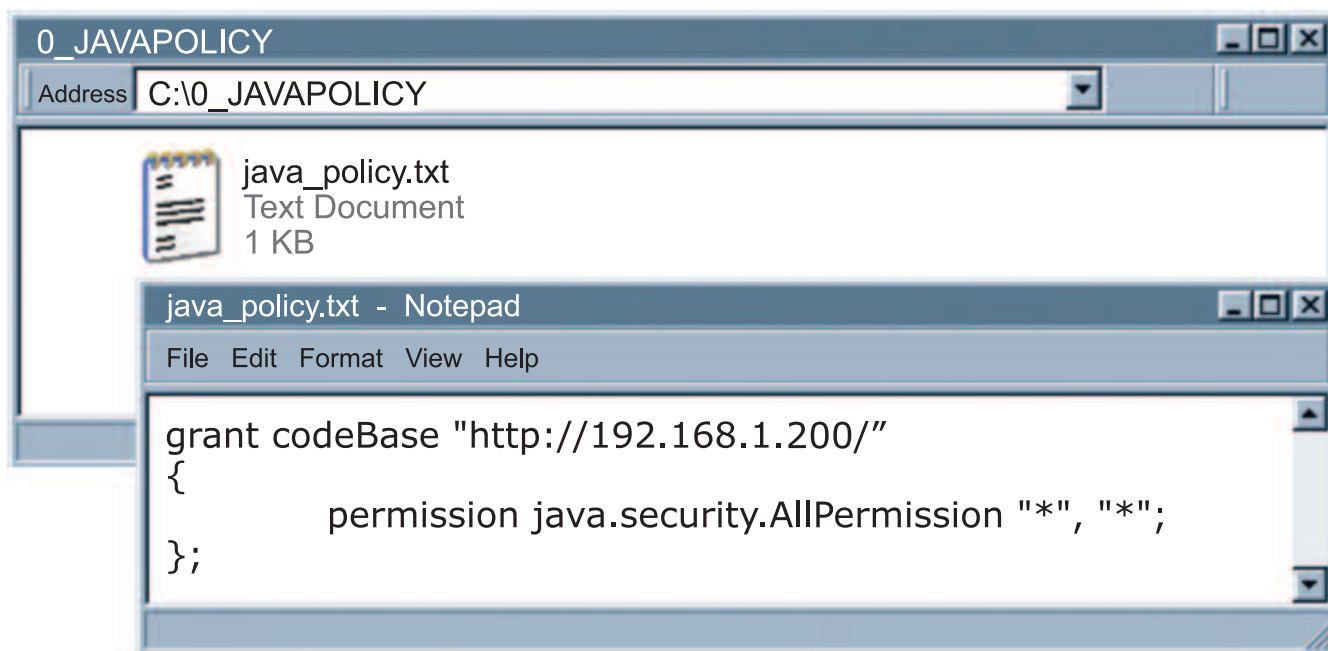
0_JAVAPOLICY

Address C:\0_JAVAPOLICY

java_policy.txt
Text Document
1 KB

java_policy.txt - Notepad

File Edit Format View Help

grant codeBase "http://192.168.1.200/”
{
permission java.security.AllPermission "*", "*";
};